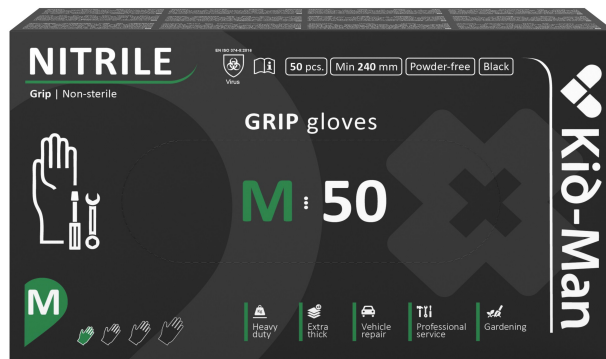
NITRILE

Grip | Non-sterile

EN ISO 374-5:2016

Virus

50 pcs. | Min 240 mm | Powder-free | Black

GRIP gloves

M : 50

Kid-Man

M

Heavy duty

Extra thick

Vehicle repair

Professional service

Gardening